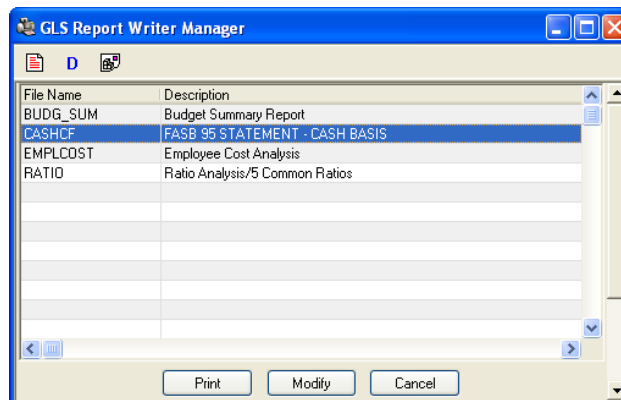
GLS Report Writer Manager

D

| File Name | Description |
|---|---|
| BUDG_SUM | Budget Summary Report |
| CASHCF | FASB 95 STATEMENT - CASH BASIS |
| EMPLCOST | Employee Cost Analysis |
| RATIO | Ratio Analysis/5 Common Ratios |

Print Modify Cancel